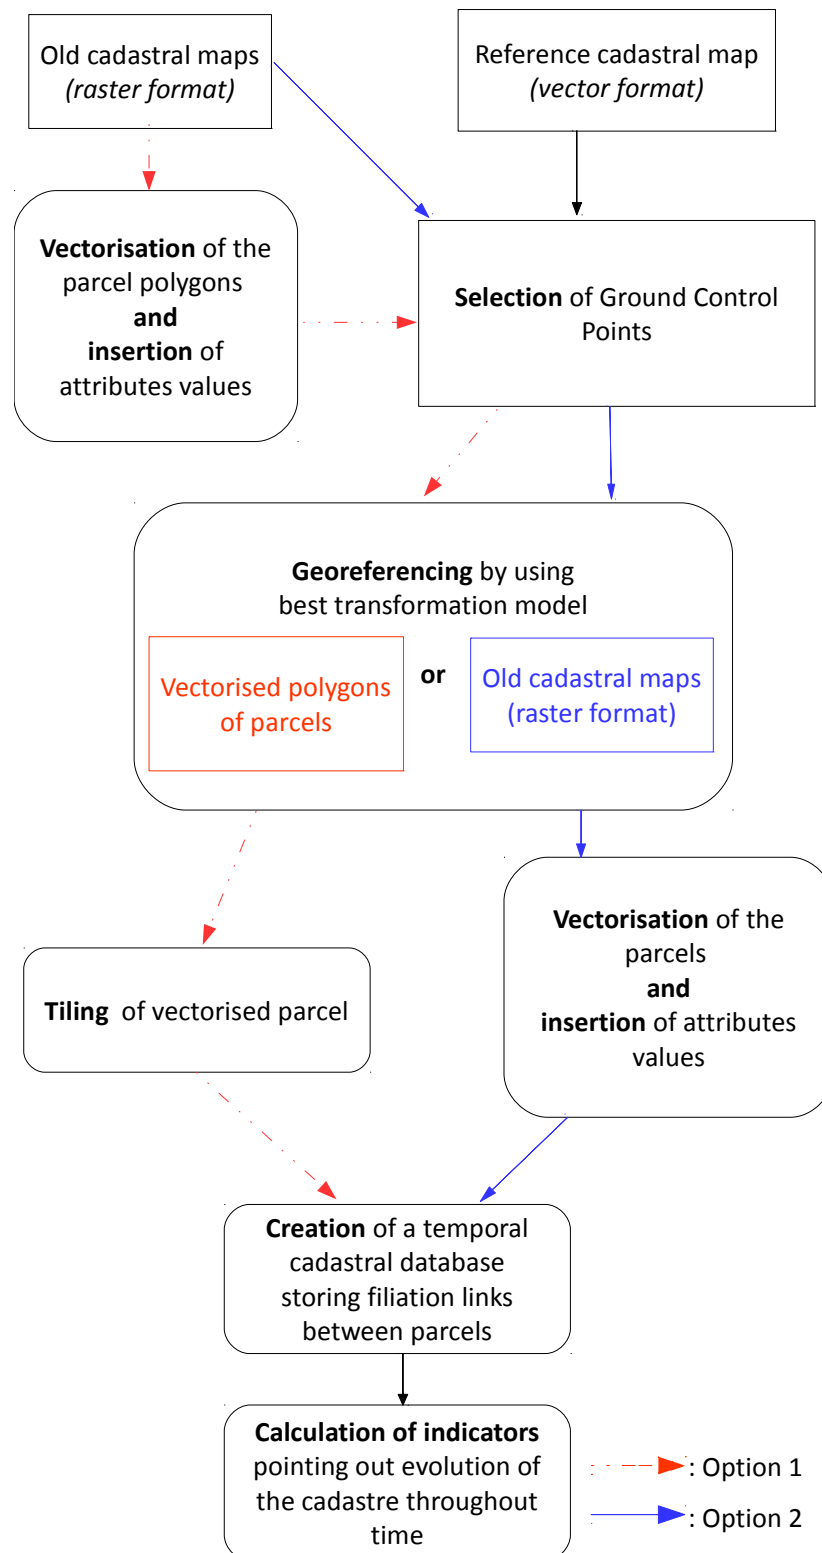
Old cadastral maps
*(raster format)*

Reference cadastral map
*(vector format)*

**Vectorisation** of the parcel polygons **and** **insertion** of attributes values

**Selection** of Ground Control Points

**Georeferencing** by using best transformation model

Vectorised polygons of parcels

**or**

Old cadastral maps (raster format)

**Tiling** of vectorised parcel

**Vectorisation** of the parcels **and** **insertion** of attributes values

**Creation** of a temporal cadastral database storing filiation links between parcels

**Calculation of indicators** pointing out evolution of the cadastre throughout time

: Option 1

: Option 2